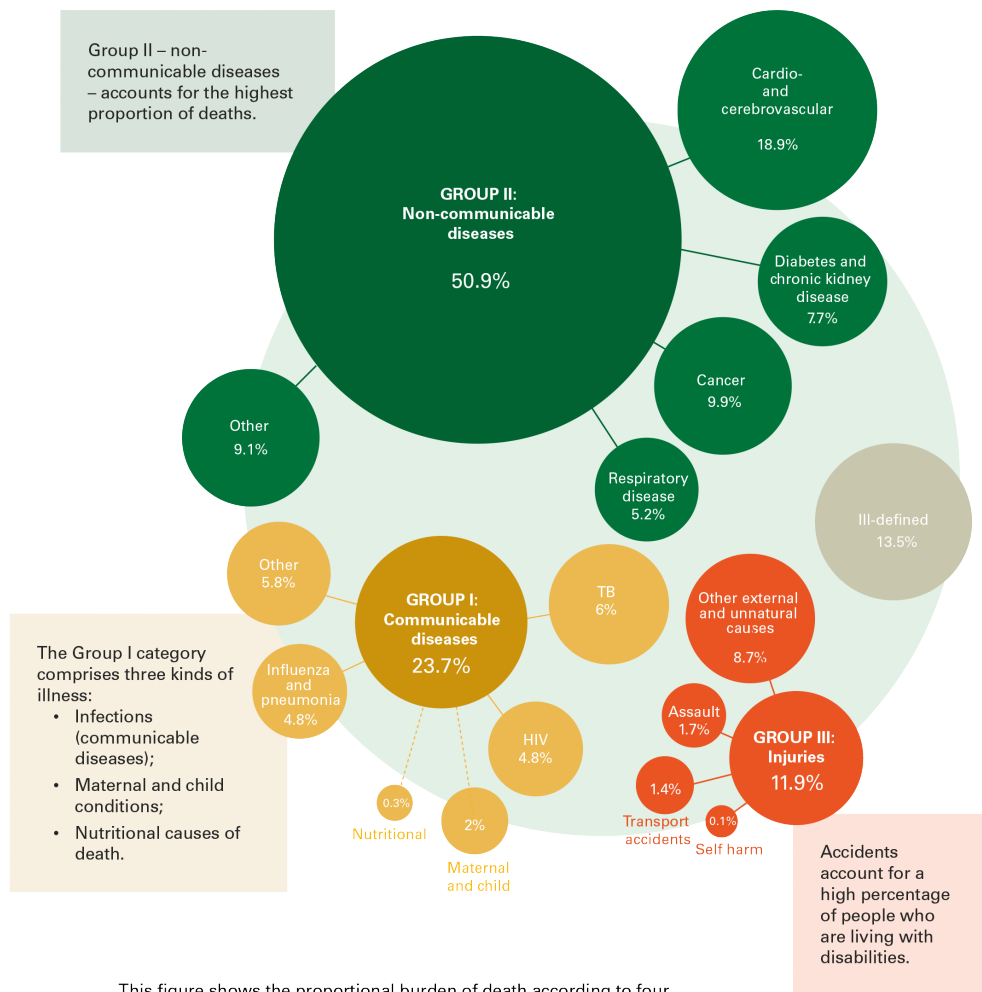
Group II – non-communicable diseases – accounts for the highest proportion of deaths.

GROUP II: Non-communicable diseases

50.9%

Cardio- and cerebrovascular

18.9%

Diabetes and chronic kidney disease

7.7%

Cancer

9.9%

Respiratory disease

5.2%

Other

9.1%

Ill-defined

13.5%

Other

5.8%

GROUP I: Communicable diseases

23.7%

TB

6%

Influenza and pneumonia

4.8%

HIV

4.8%

0.3%

Nutritional

2%

Maternal and child

Other external and unnatural causes

8.7%

Assault

1.7%

GROUP III: Injuries

11.9%

1.4%

Transport accidents

0.1%

Self harm

The Group I category comprises three kinds of illness:

- Infections (communicable diseases);
- Maternal and child conditions;
- Nutritional causes of death.

Accidents account for a high percentage of people who are living with disabilities.

This figure shows the proportional burden of death according to four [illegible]